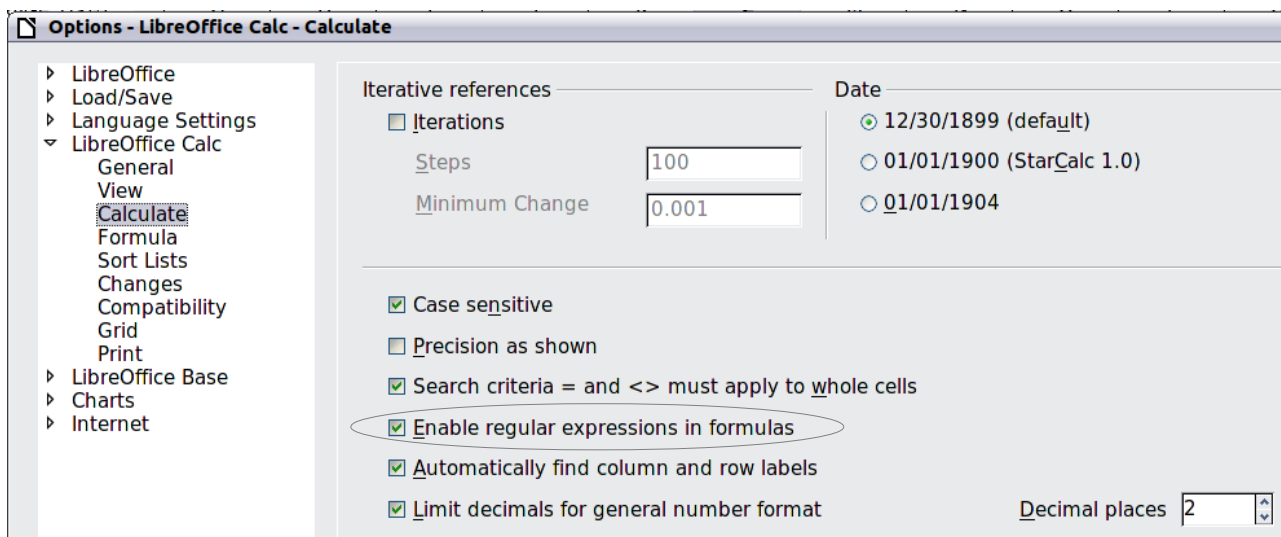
Options - LibreOffice Calc - Calculate

LibreOffice
Load/Save
Language Settings
LibreOffice Calc
General
View
Calculate
Formula
Sort Lists
Changes
Compatibility
Grid
Print
LibreOffice Base
Charts
Internet

Iterative references
Iterations
Steps 100
Minimum Change 0.001

Date
12/30/1899 (default)
01/01/1900 (StarCalc 1.0)
01/01/1904

Case sensitive
Precision as shown
Search criteria = and <> must apply to whole cells
Enable regular expressions in formulas
Automatically find column and row labels
Limit decimals for general number format
Decimal places 2